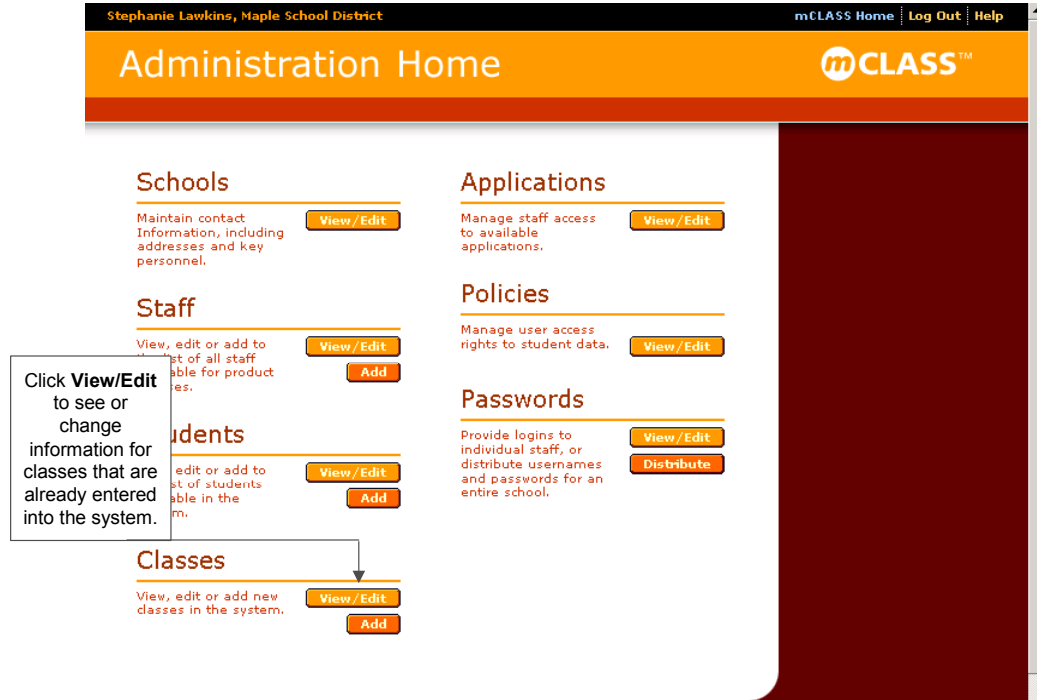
Stephanie Lawkins, Maple School District

mCLASS Home | Log Out | Help

Administration Home

mCLASS™

Schools

Maintain contact Information, including addresses and key personnel.

View/Edit

Staff

View, edit or add to the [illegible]st of all staff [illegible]able for product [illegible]es.

View/Edit

Add

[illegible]dents

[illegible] edit or add to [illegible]st of students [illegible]able in the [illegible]m.

View/Edit

Add

Click **View/Edit** to see or change information for classes that are already entered into the system.

Classes

View, edit or add new classes in the system.

View/Edit

Add

Applications

Manage staff access to available applications.

View/Edit

Policies

Manage user access rights to student data.

View/Edit

Passwords

Provide logins to individual staff, or distribute usernames and passwords for an entire school.

View/Edit

Distribute